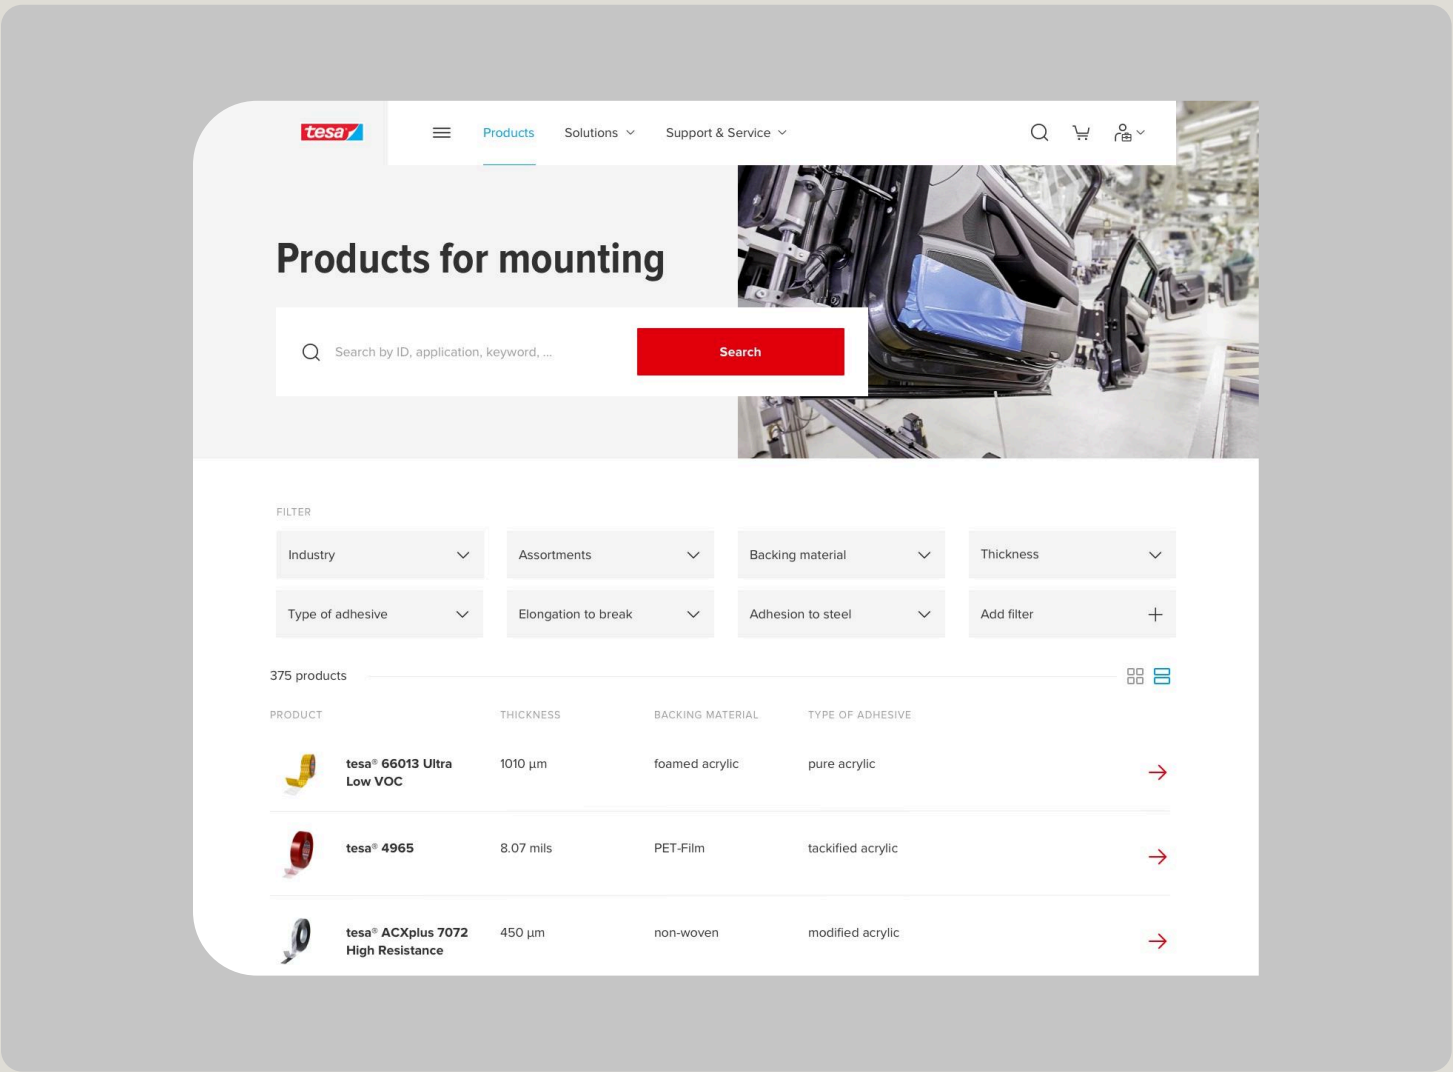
tesa

Products Solutions Support & Service

Products for mounting

Search by ID, application, keyword, ...

Search

FILTER

Industry

Assortments

Backing material

Thickness

Type of adhesive

Elongation to break

Adhesion to steel

Add filter

375 products

| PRODUCT | THICKNESS | BACKING MATERIAL | TYPE OF ADHESIVE |
|---|---|---|---|
| tesa® 66013 Ultra Low VOC | 1010 µm | foamed acrylic | pure acrylic |
| tesa® 4965 | 8.07 mils | PET-Film | tackified acrylic |
| tesa® ACXplus 7072 High Resistance | 450 µm | non-woven | modified acrylic |